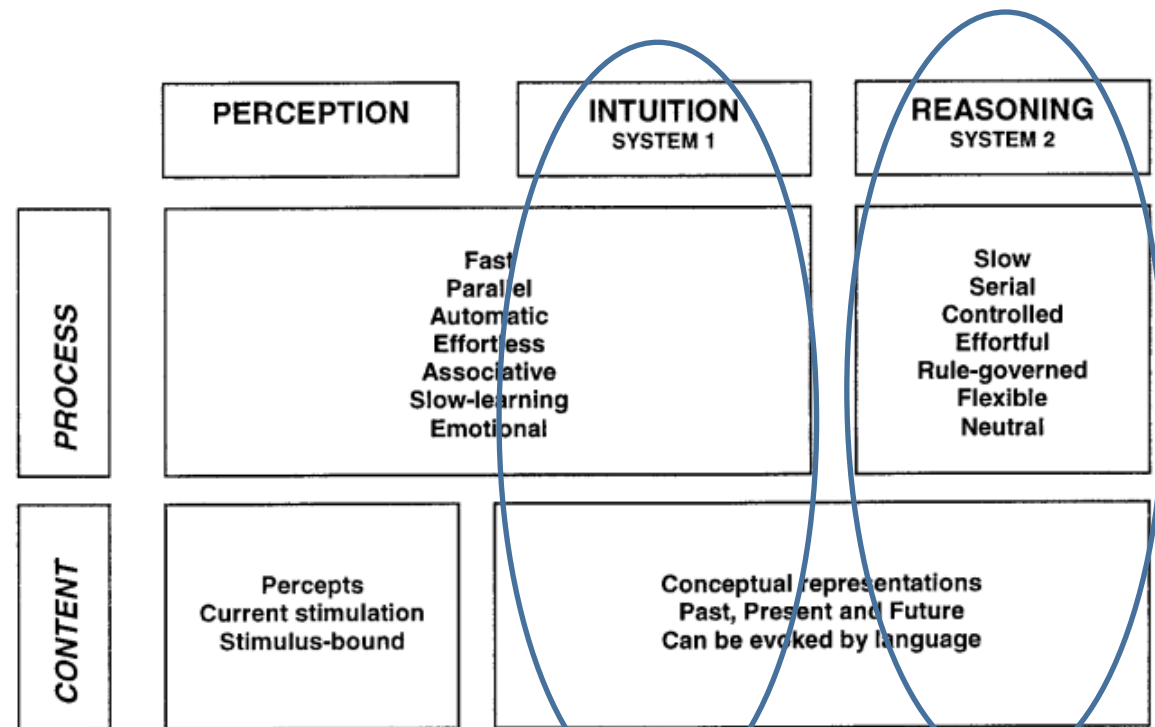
| | PERCEPTION | INTUITION SYSTEM 1 | REASONING SYSTEM 2 |
|---|---|---|---|
| PROCESS | Fast<br>Parallel<br>Automatic<br>Effortless<br>Associative<br>Slow-learning<br>Emotional | | Slow<br>Serial<br>Controlled<br>Effortful<br>Rule-governed<br>Flexible<br>Neutral |
| CONTENT | Percepts<br>Current stimulation<br>Stimulus-bound | Conceptual representations<br>Past, Present and Future<br>Can be evoked by language | |